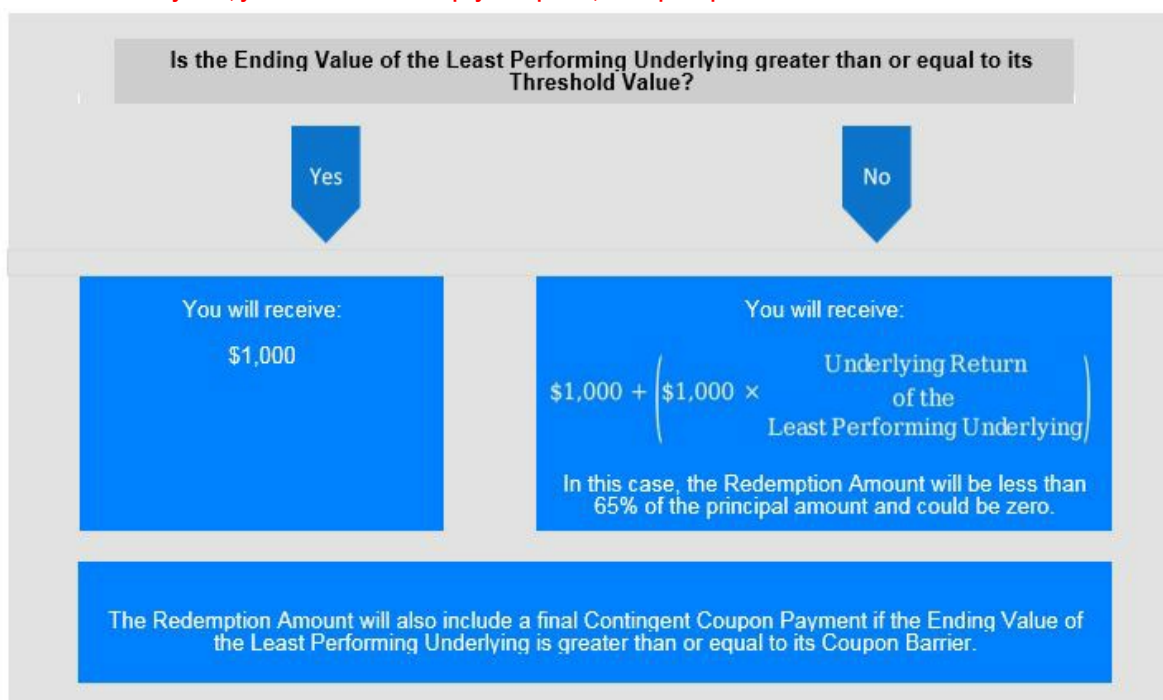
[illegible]

Is the Ending Value of the Least Performing Underlying greater than or equal to its Threshold Value?

Yes

No

You will receive:

\$1,000

You will receive:

$\$1,000 + \left(\$1,000 \times \begin{array}{c}\text{Underlying Return} \\ \text{of the} \\ \text{Least Performing Underlying}\end{array}\right)$

In this case, the Redemption Amount will be less than 65% of the principal amount and could be zero.

The Redemption Amount will also include a final Contingent Coupon Payment if the Ending Value of the Least Performing Underlying is greater than or equal to its Coupon Barrier.